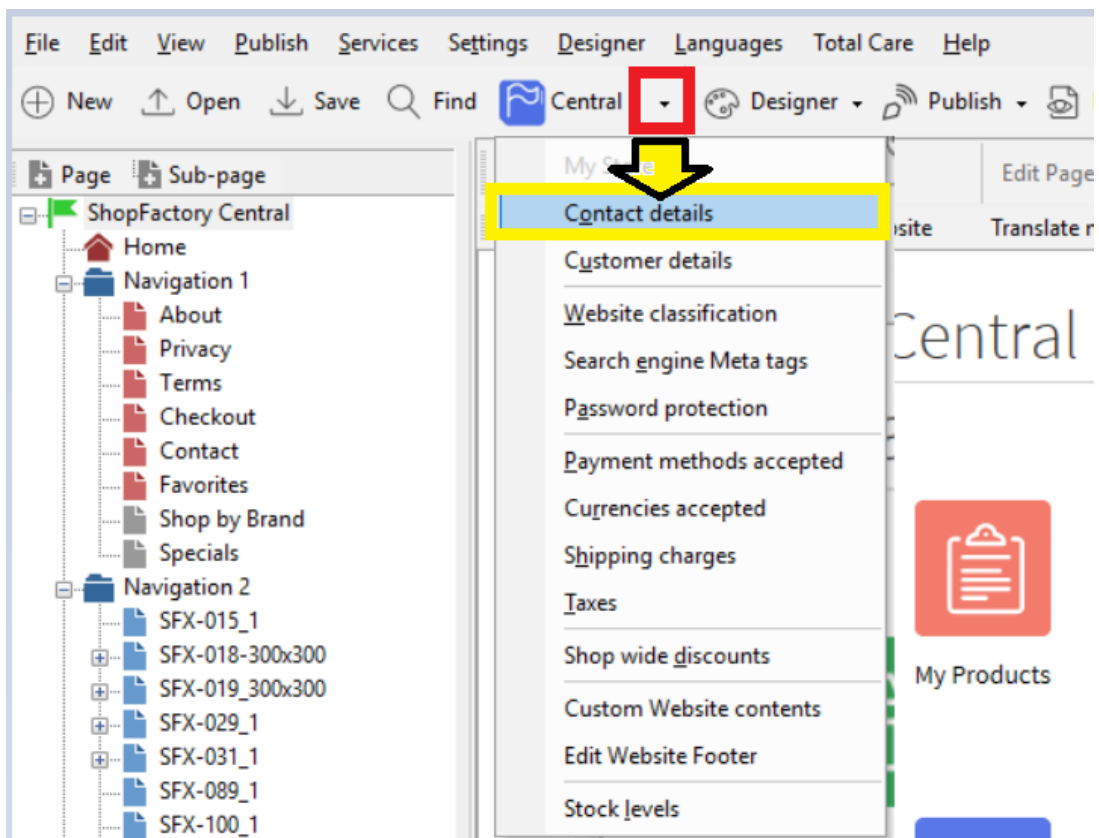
File Edit View Publish Services Settings Designer Languages Total Care Help

New Open Save Find Central Designer Publish

Page Sub-page

ShopFactory Central
Home
Navigation 1
About
Privacy
Terms
Checkout
Contact
Favorites
Shop by Brand
Specials
Navigation 2
SFX-015_1
SFX-018-300x300
SFX-019_300x300
SFX-029_1
SFX-031_1
SFX-089_1
SFX-100_1

My S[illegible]e
Contact details
Customer details
Website classification
Search engine Meta tags
Password protection
Payment methods accepted
Currencies accepted
Shipping charges
Taxes
Shop wide discounts
Custom Website contents
Edit Website Footer
Stock levels

Edit Page
bsite
Translate
Central
My Products